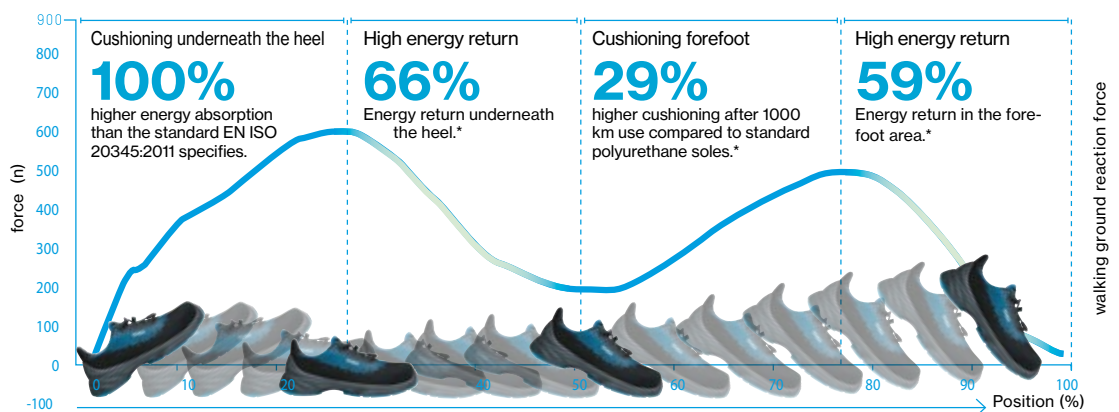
900
800
700
600
500
400
300
200
100
0
-100

force (n)

Cushioning underneath the heel
100%
higher energy absorption than the standard EN ISO 20345:2011 specifies.

High energy return
66%
Energy return underneath the heel.*

Cushioning forefoot
29%
higher cushioning after 1000 km use compared to standard polyurethane soles.*

High energy return
59%
Energy return in the forefoot area.*

walking ground reaction force

0
10
20
40
50
60
70
80
90
100
Position (%)